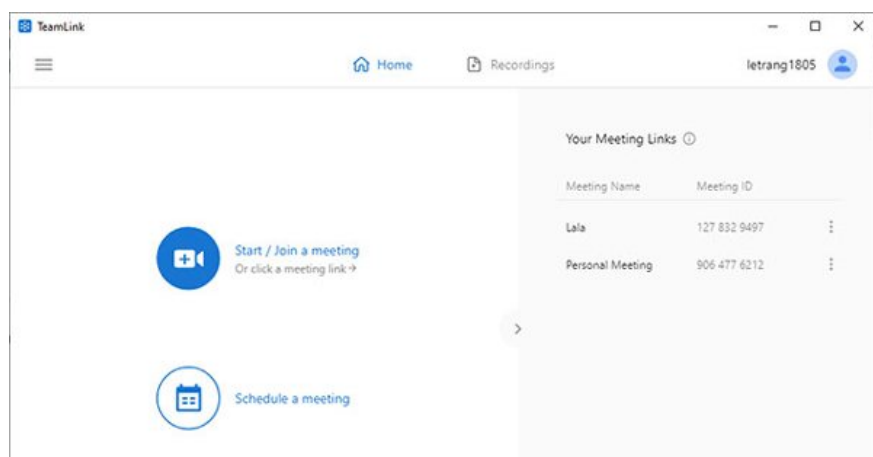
TeamLink

Home Recordings letrang1805

Start / Join a meeting
Or click a meeting link →

Schedule a meeting

Your Meeting Links ⓘ

| Meeting Name | Meeting ID |
|---|---|
| Lala | 127 832 9497 |
| Personal Meeting | 906 477 6212 |